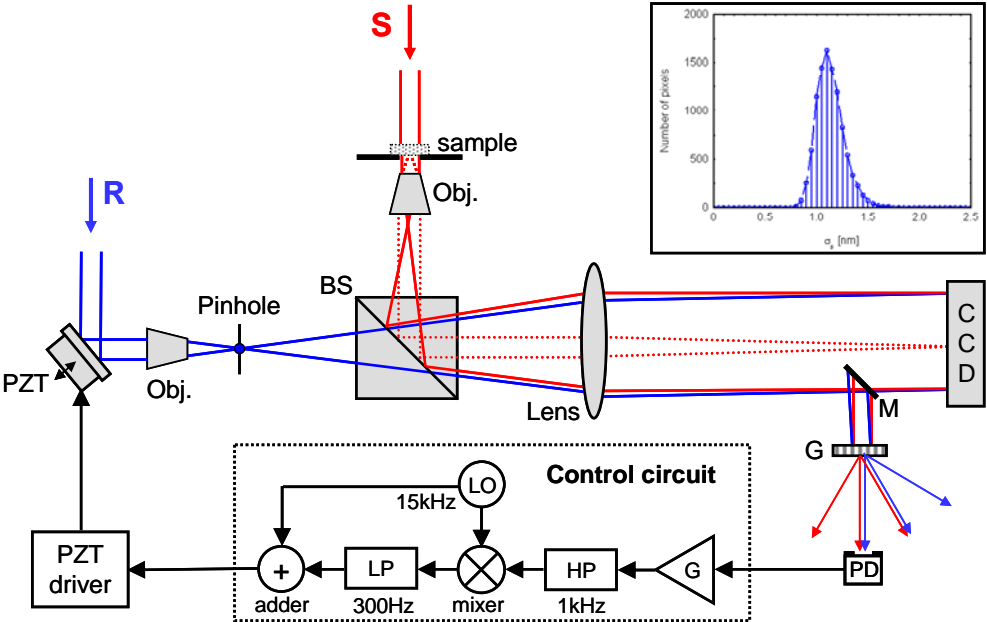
S

sample

Obj.

R

BS

Pinhole

PZT

Obj.

Lens

C
C
D

M

G

2000

1500

1000

500

0

0

0.5

1

1.5

2

2.5

Number of pixels

$\sigma_s$ [nm]

Control circuit

LO

15kHz

+

adder

LP

300Hz

mixer

HP

1kHz

G

PD

PZT driver